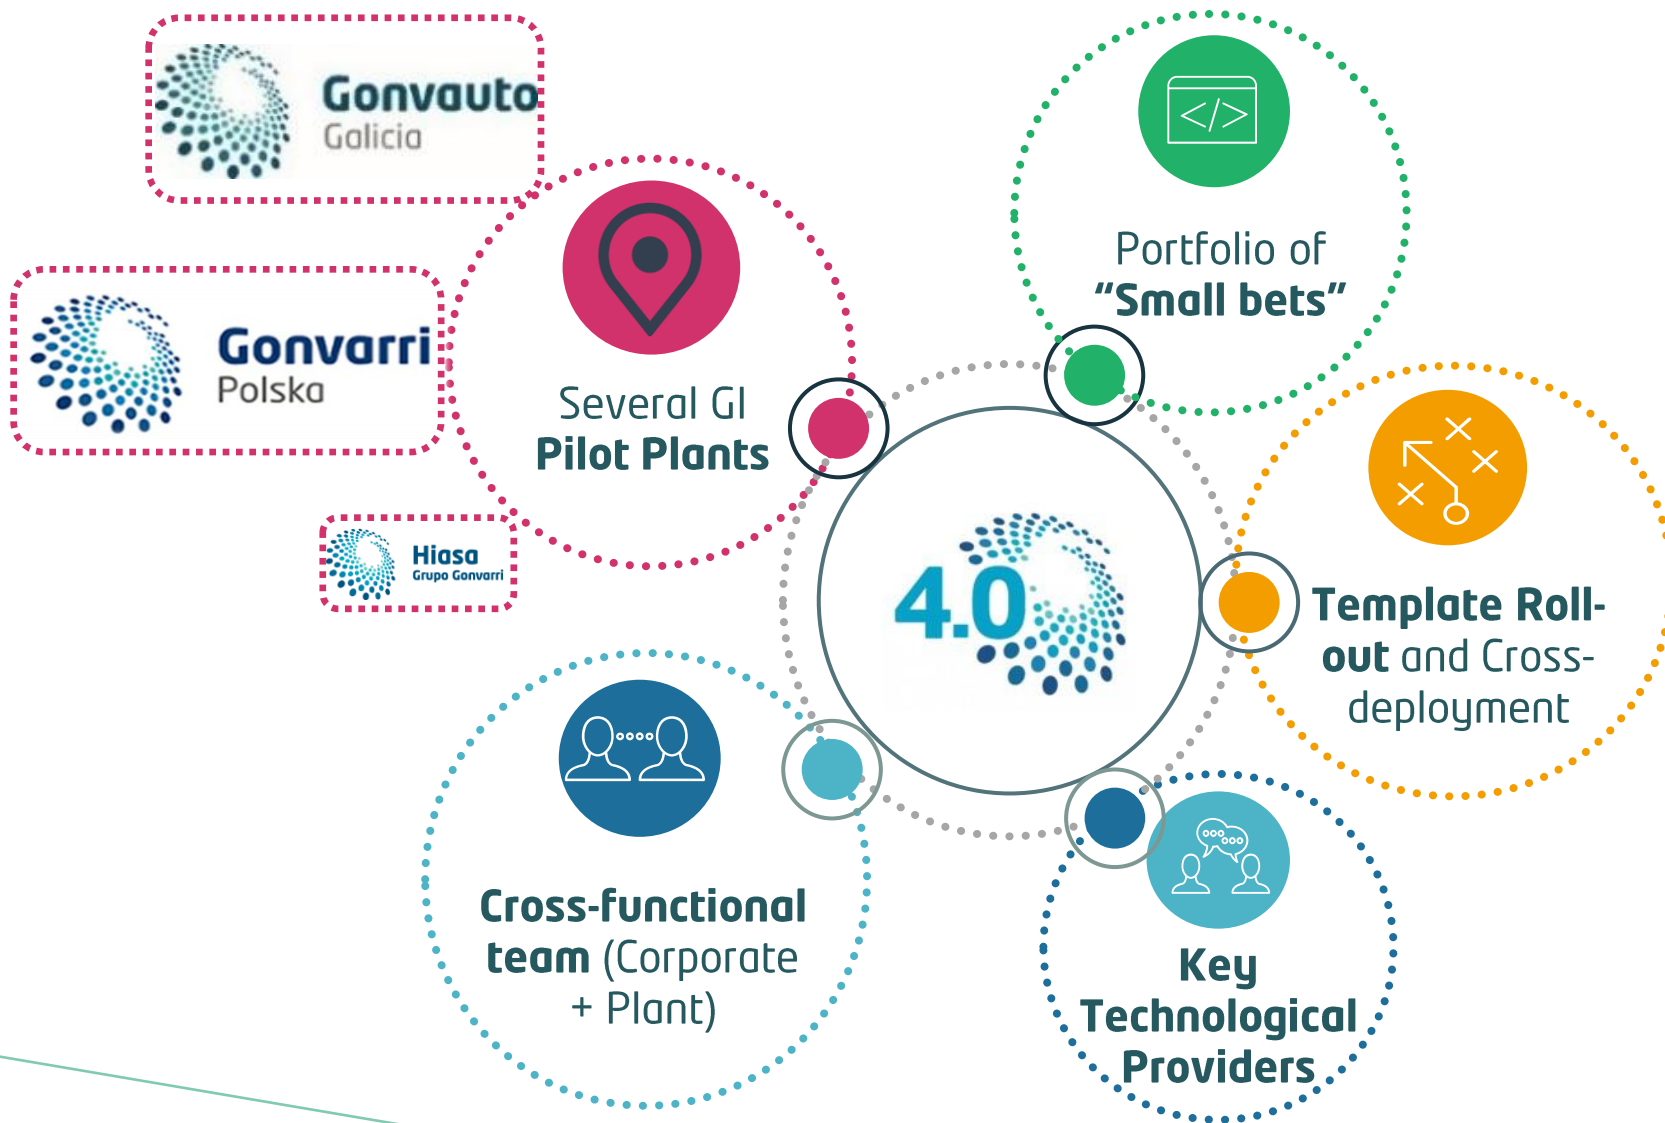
Gonvauto
Galicia

Gonvarri
Polska

Hiasa
Grupo Gonvarri

Several GI
Pilot Plants

Portfolio of
"Small bets"

4.0

Template Roll-out and Cross-deployment

Cross-functional team (Corporate + Plant)

Key Technological Providers